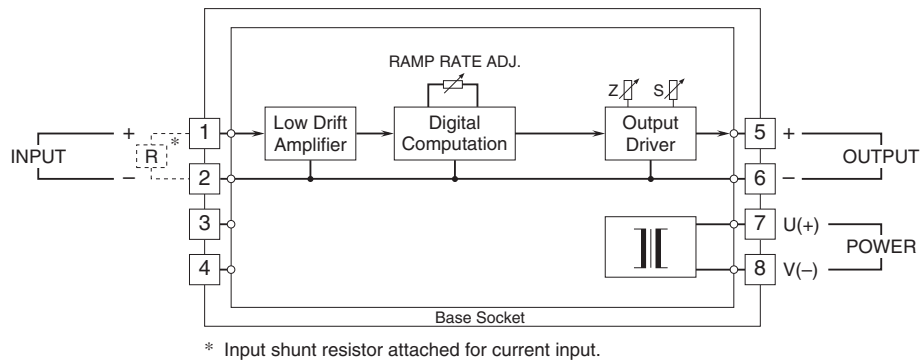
RAMP RATE ADJ.

INPUT

+

–

R

*

1

2

3

4

Low Drift Amplifier

Digital Computation

Z

S

Output Driver

5

6

7

8

+

–

U(+)

V(–)

OUTPUT

POWER

Base Socket

* Input shunt resistor attached for current input.